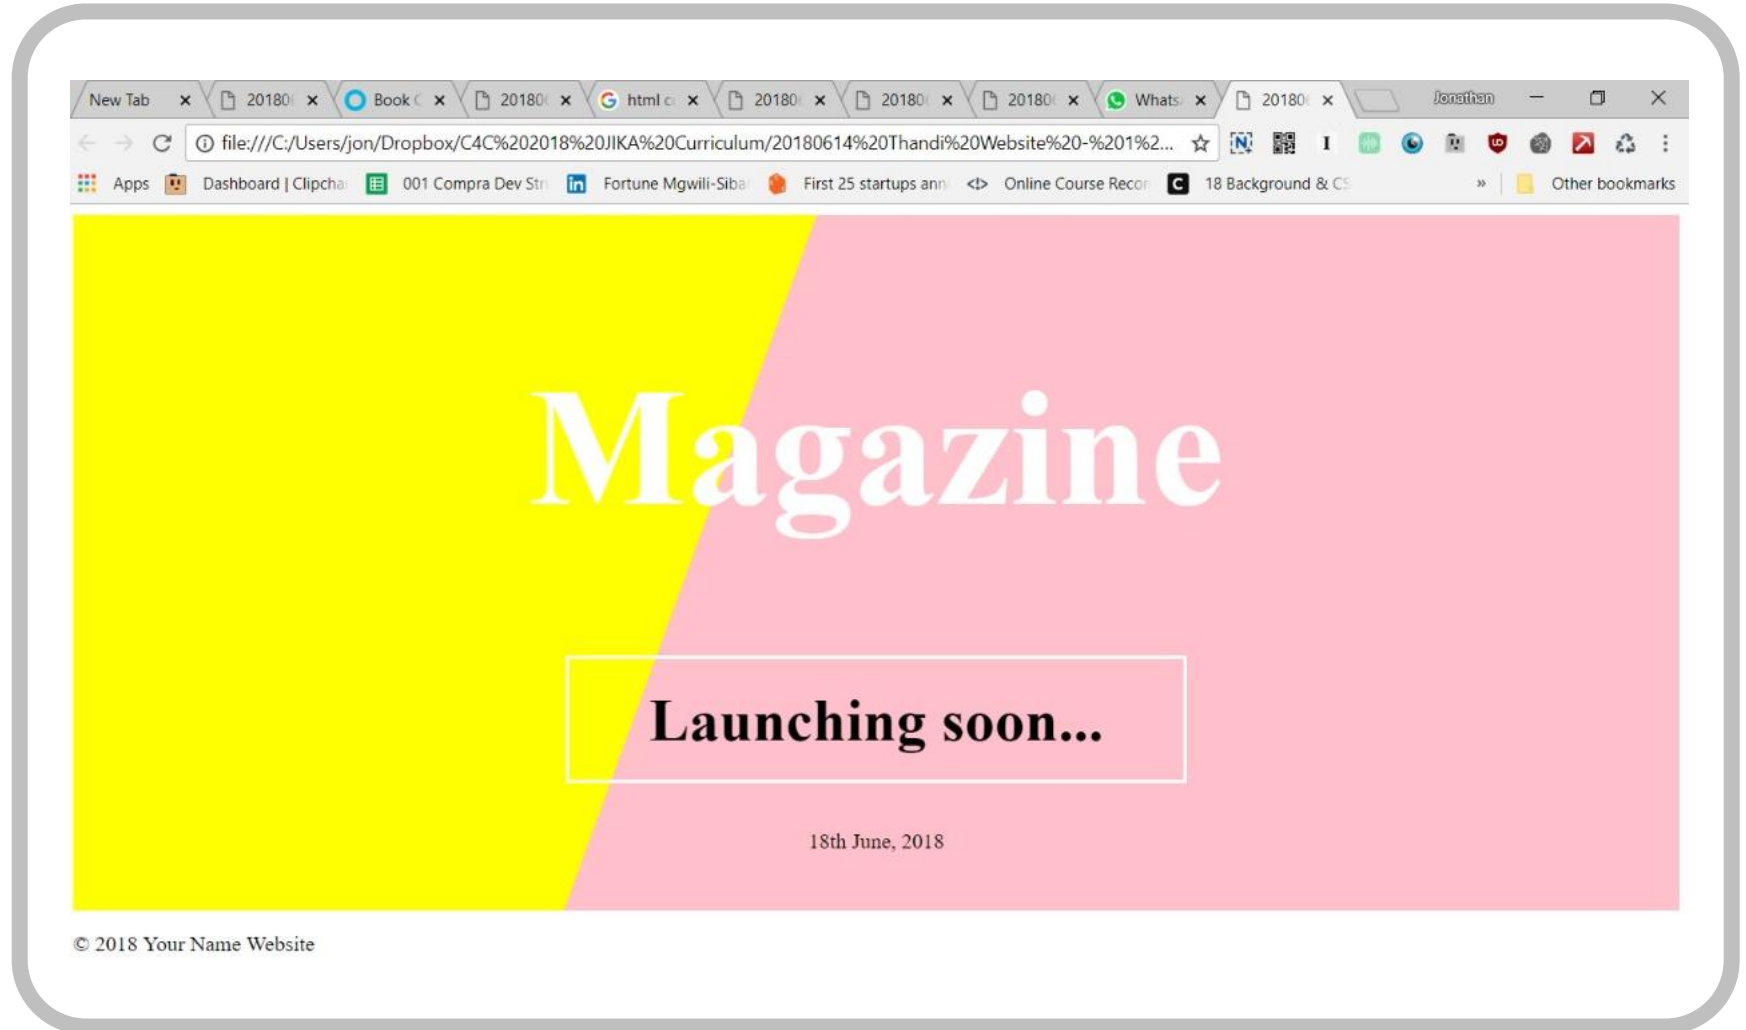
New Tab ×
20180( ×
Book C ×
20180( ×
html c ×
20180( ×
20180( ×
20180( ×
Whats ×
20180( ×
Jonathan

file:///C:/Users/jon/Dropbox/C4C%202018%20JIKA%20Curriculum/20180614%20Thandi%20Website%20-%201%2...

Apps Dashboard | Clipcha 001 Compra Dev Str Fortune Mgwili-Siba First 25 startups ann Online Course Recor 18 Background & CS » Other bookmarks

Magazine

Launching soon...

18th June, 2018

© 2018 Your Name Website